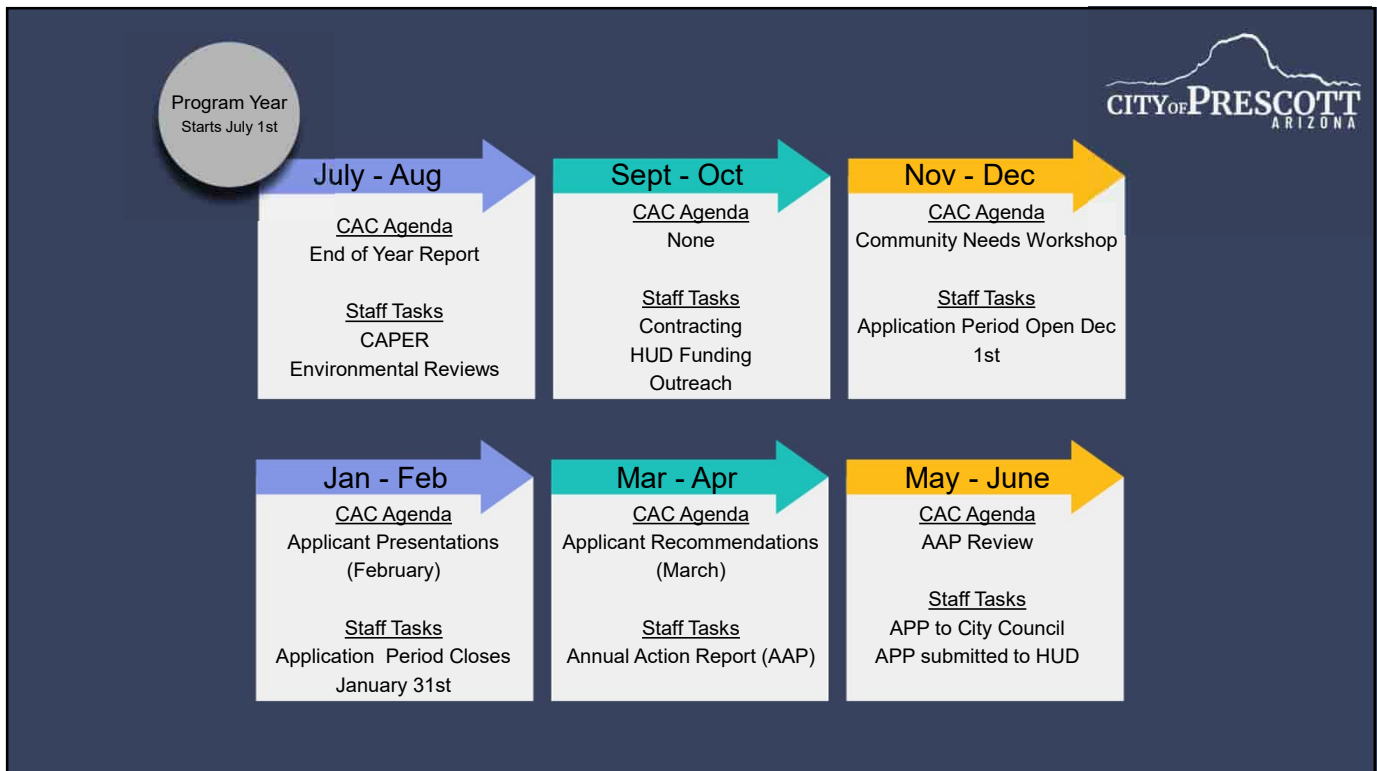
Program Year
Starts July 1st

CITY OF PRESCOTT
ARIZONA

July - Aug
CAC Agenda
End of Year Report

Staff Tasks
CAPER
Environmental Reviews

Sept - Oct
CAC Agenda
None

Staff Tasks
Contracting
HUD Funding
Outreach

Nov - Dec
CAC Agenda
Community Needs Workshop

Staff Tasks
Application Period Open Dec 1st

Jan - Feb
CAC Agenda
Applicant Presentations (February)

Staff Tasks
Application Period Closes January 31st

Mar - Apr
CAC Agenda
Applicant Recommendations (March)

Staff Tasks
Annual Action Report (AAP)

May - June
CAC Agenda
AAP Review

Staff Tasks
APP to City Council
APP submitted to HUD